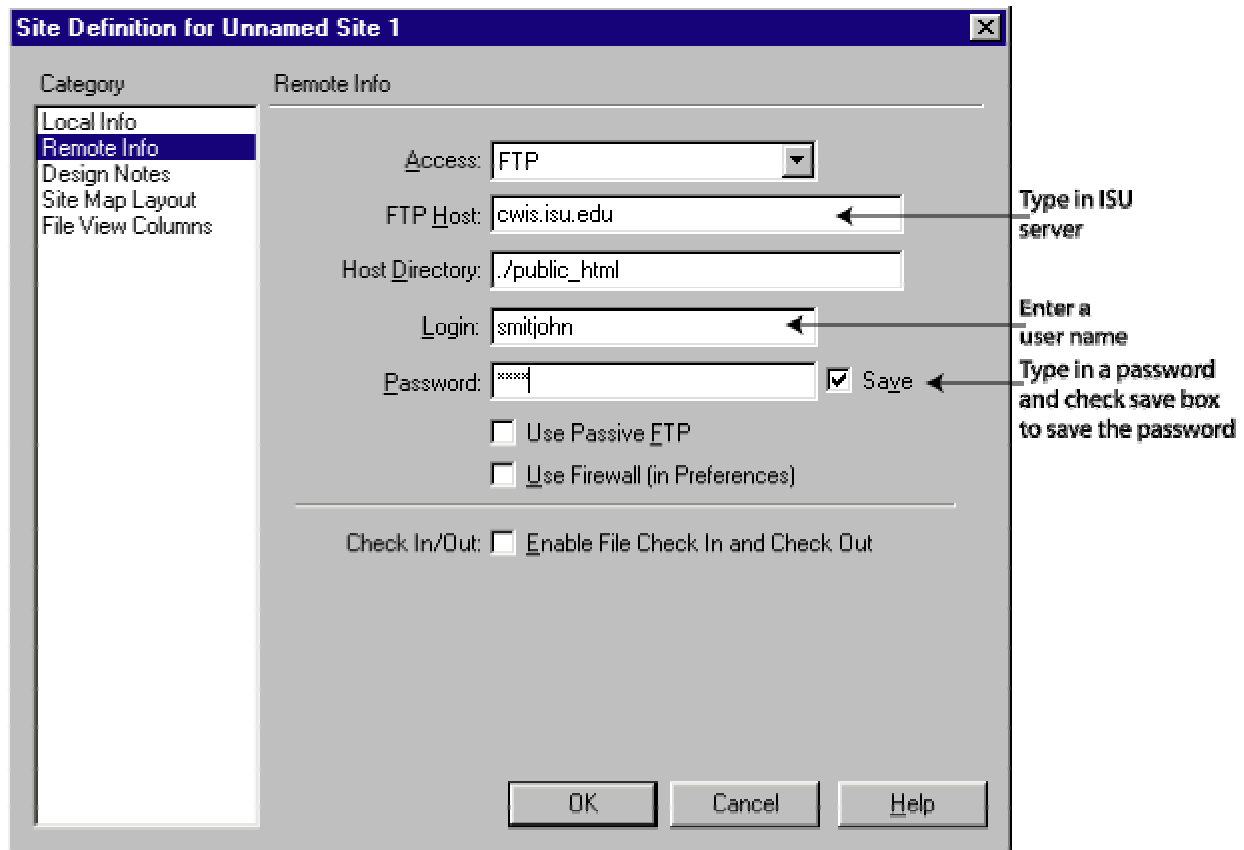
Site Definition for Unnamed Site 1

Category

Local Info
Remote Info
Design Notes
Site Map Layout
File View Columns

Remote Info

Access: FTP

FTP Host: cwis.isu.edu

Type in ISU server

Host Directory: ../public_html

Login: smitjohn

Enter a user name

Password: ****

Save

Type in a password and check save box to save the password

Use Passive FTP

Use Firewall (in Preferences)

Check In/Out: Enable File Check In and Check Out

OK

Cancel

Help